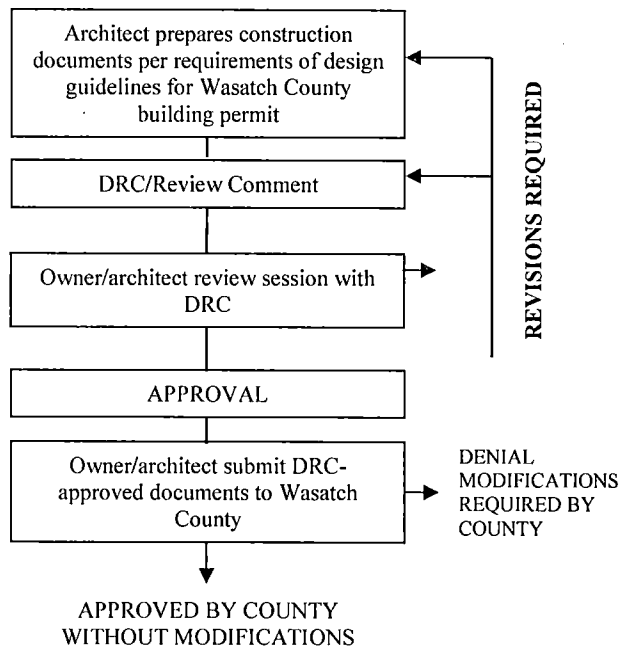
Architect prepares construction documents per requirements of design guidelines for Wasatch County building permit

DRC/Review Comment

Owner/architect review session with DRC

REVISIONS REQUIRED

APPROVAL

Owner/architect submit DRC-approved documents to Wasatch County

DENIAL MODIFICATIONS REQUIRED BY COUNTY

APPROVED BY COUNTY WITHOUT MODIFICATIONS